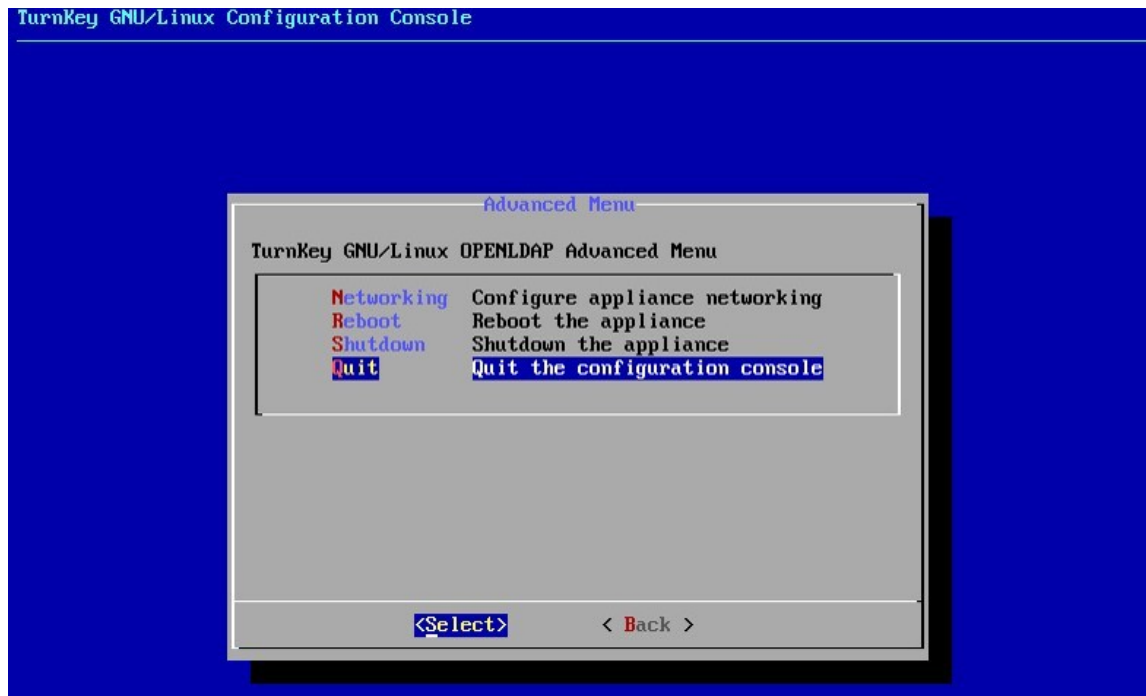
TurnKey GNU/Linux Configuration Console

Advanced Menu

TurnKey GNU/Linux OPENLDAP Advanced Menu

Networking Configure appliance networking
Reboot Reboot the appliance
Shutdown Shutdown the appliance
Quit Quit the configuration console

<Select> < Back >